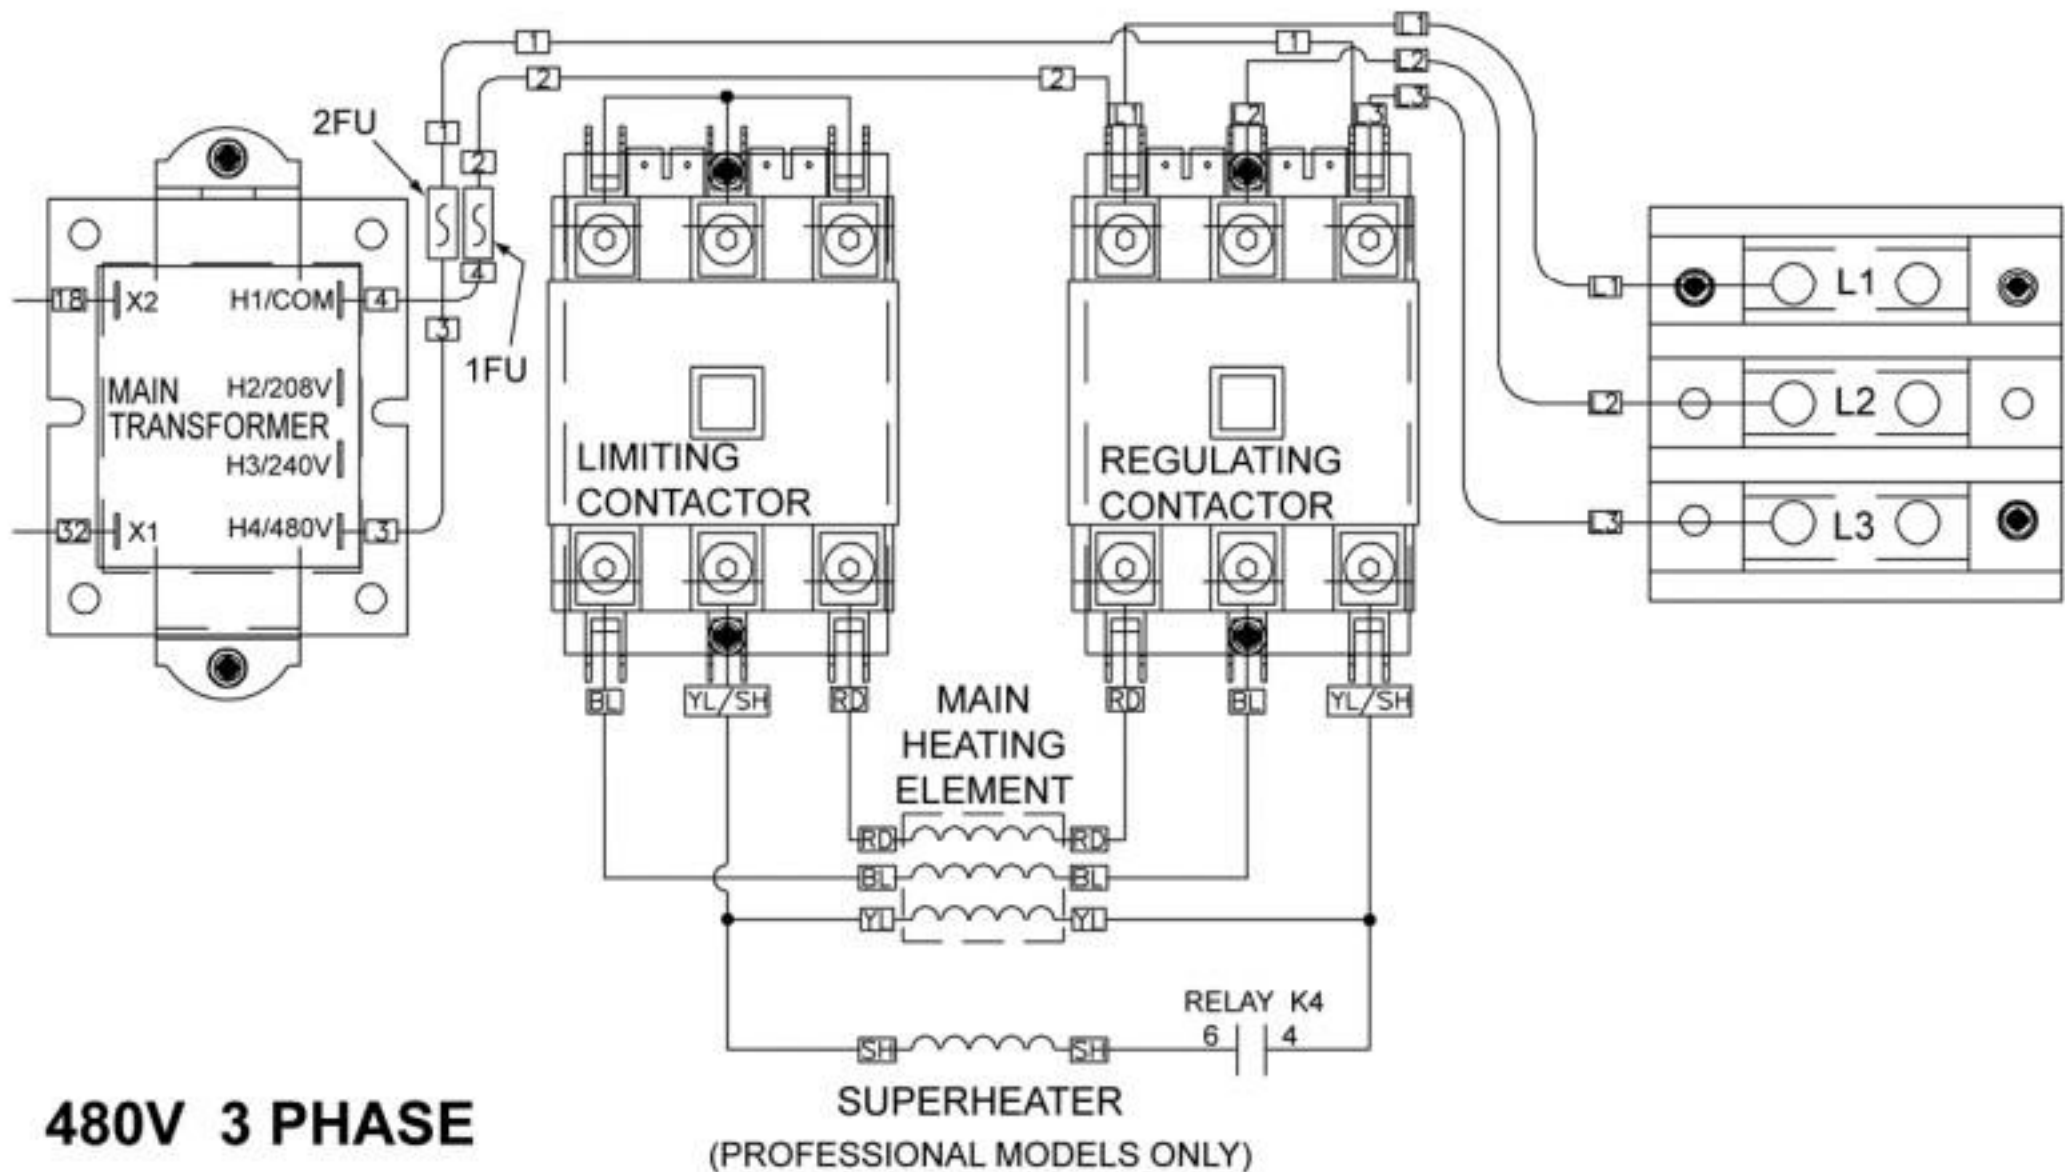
1
2
2FU
1
2
4
1FU
3
18
X2
H1/COM
4
MAIN TRANSFORMER
H2/208V
H3/240V
32
X1
H4/480V
3
2
1
L1
L2
L3
L1
L2
L3
LIMITING CONTACTOR
REGULATING CONTACTOR
L1
L1
L2
L2
L3
L3
BL
YL/SH
RD
RD
BL
YL/SH
MAIN HEATING ELEMENT
RD
RD
BL
BL
YL
YL
RELAY K4
6
4
SH
SH
SUPERHEATER
(PROFESSIONAL MODELS ONLY)
480V 3 PHASE